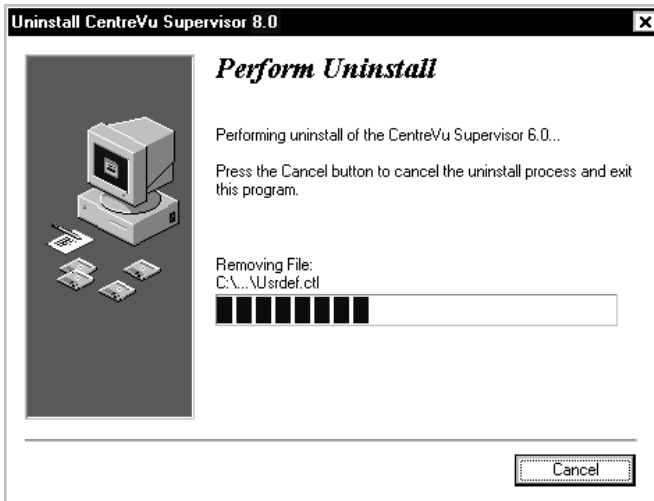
Uninstall CentreVu Supervisor 8.0

Perform Uninstall

Performing uninstall of the CentreVu Supervisor 6.0...

Press the Cancel button to cancel the uninstall process and exit this program.

Removing File:
C:\...\Usrdef.ctl

Cancel